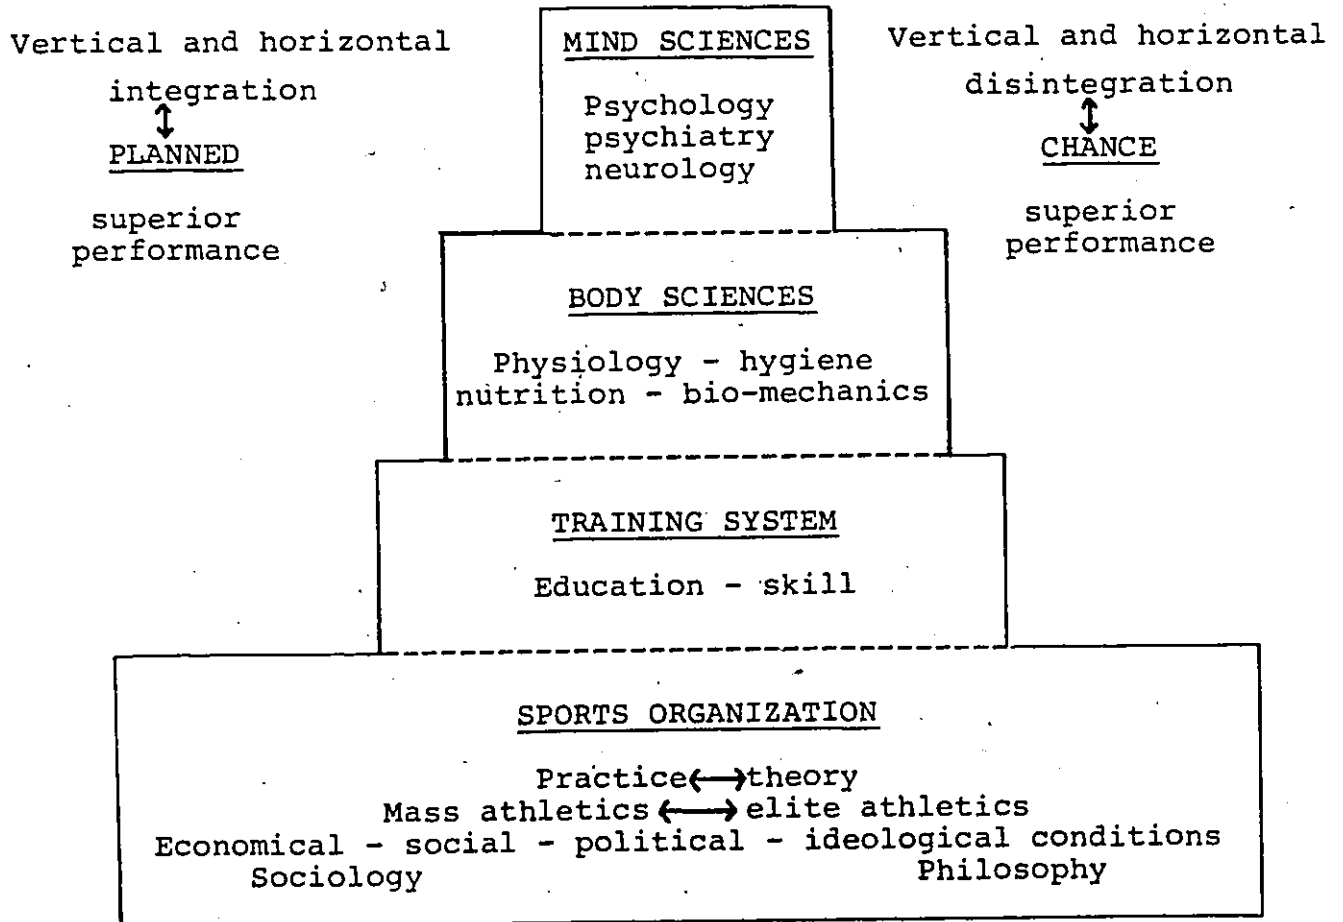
Vertical and horizontal integration
$\updownarrow$
PLANNED

superior performance

MIND SCIENCES

Psychology psychiatry neurology

Vertical and horizontal disintegration
$\updownarrow$
CHANCE

superior performance

BODY SCIENCES

Physiology - hygiene nutrition - bio-mechanics

TRAINING SYSTEM

Education - skill

SPORTS ORGANIZATION

Practice $\longleftrightarrow$ theory
Mass athletics $\longleftrightarrow$ elite athletics
Economical - social - political - ideological conditions
Sociology Philosophy